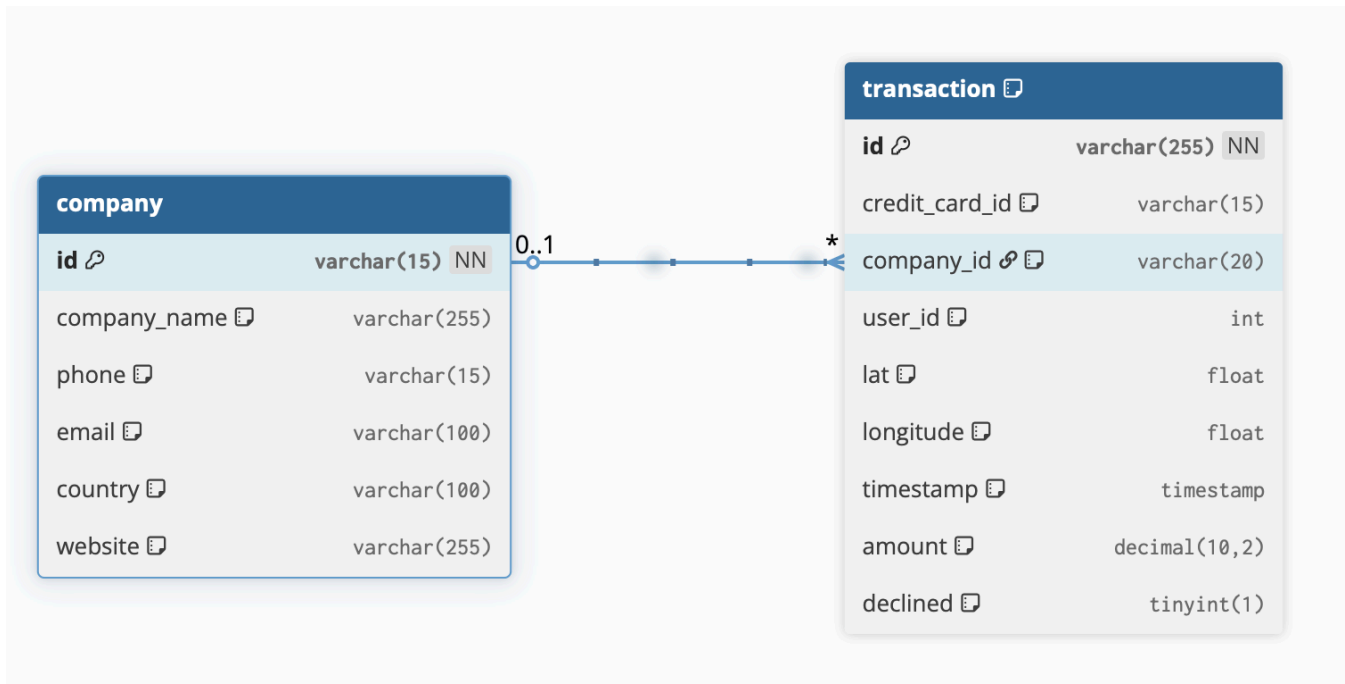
company

| | |
|---|---|
| id | varchar(15) NN |
| company_name | varchar(255) |
| phone | varchar(15) |
| email | varchar(100) |
| country | varchar(100) |
| website | varchar(255) |

0..1

*

transaction

| | |
|---|---|
| id | varchar(255) NN |
| credit_card_id | varchar(15) |
| company_id | varchar(20) |
| user_id | int |
| lat | float |
| longitude | float |
| timestamp | timestamp |
| amount | decimal(10,2) |
| declined | tinyint(1) |